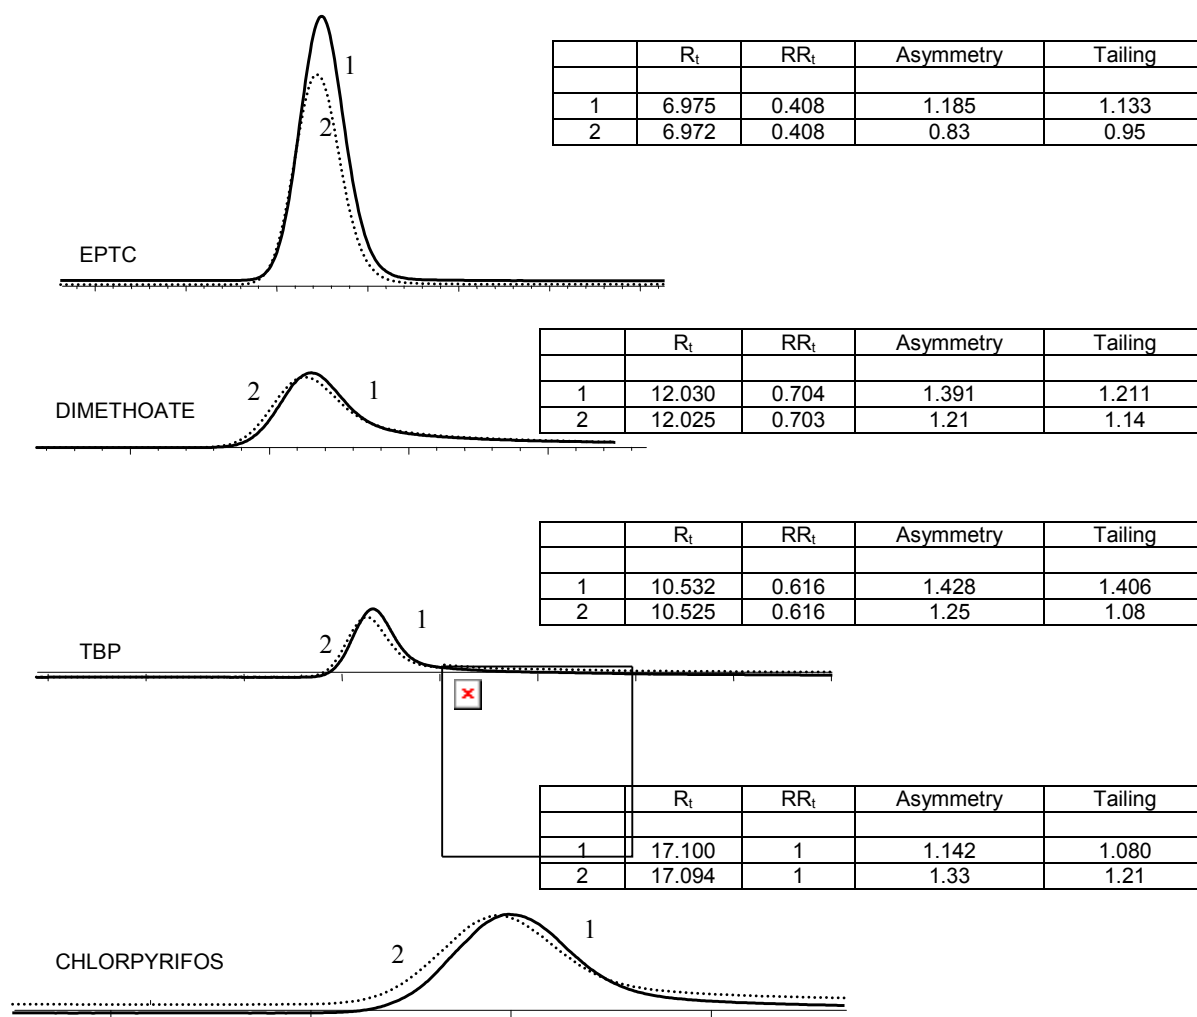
1

2

EPTC

| | $R_t$ | $RR_t$ | Asymmetry | Tailing |
|---|---|---|---|---|
| | | | | |
| 1 | 6.975 | 0.408 | 1.185 | 1.133 |
| 2 | 6.972 | 0.408 | 0.83 | 0.95 |

2 1

DIMETHOATE

| | $R_t$ | $RR_t$ | Asymmetry | Tailing |
|---|---|---|---|---|
| | | | | |
| 1 | 12.030 | 0.704 | 1.391 | 1.211 |
| 2 | 12.025 | 0.703 | 1.21 | 1.14 |

| | $R_t$ | $RR_t$ | Asymmetry | Tailing |
|---|---|---|---|---|
| | | | | |
| 1 | 10.532 | 0.616 | 1.428 | 1.406 |
| 2 | 10.525 | 0.616 | 1.25 | 1.08 |

1

TBP 2

| | $R_t$ | $RR_t$ | Asymmetry | Tailing |
|---|---|---|---|---|
| | | | | |
| 1 | 17.100 | 1 | 1.142 | 1.080 |
| 2 | 17.094 | 1 | 1.33 | 1.21 |

1

CHLORPYRIFOS 2